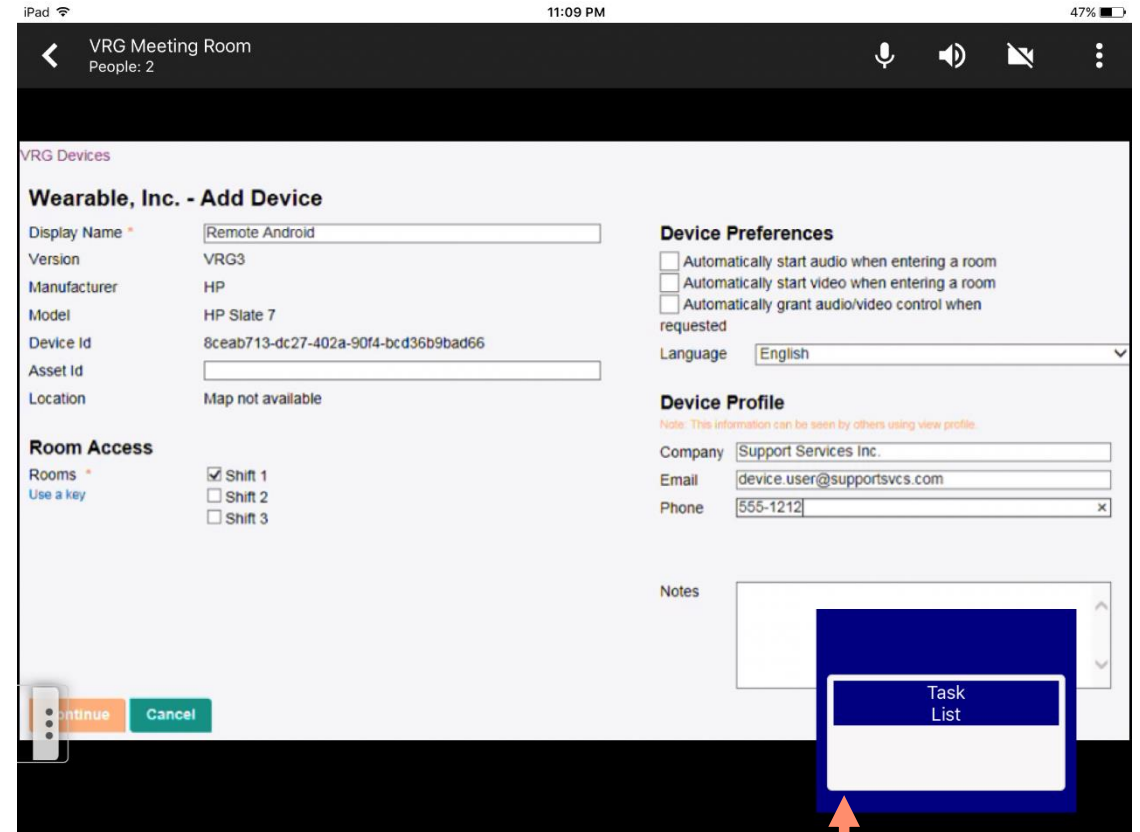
iPad
11:09 PM
47%

VRG Meeting Room
People: 2

VRG Devices

Wearable, Inc. - Add Device

Display Name * Remote Android
Version VRG3
Manufacturer HP
Model HP Slate 7
Device Id 8ceab713-dc27-402a-90f4-bcd36b9bad66
Asset Id
Location Map not available

Room Access
Rooms *
Use a key
☑ Shift 1
☐ Shift 2
☐ Shift 3

Device Preferences
☐ Automatically start audio when entering a room
☐ Automatically start video when entering a room
☐ Automatically grant audio/video control when requested
Language English

Device Profile
Note: This information can be seen by others using view profile.
Company Support Services Inc.
Email device.user@supportsvcs.com
Phone 555-1212

Notes

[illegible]ntinue
Cancel

Task List